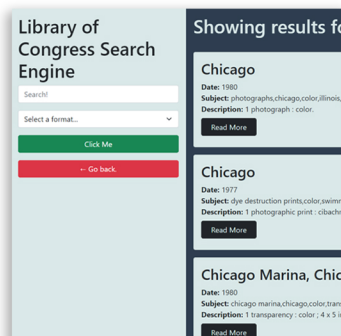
Library of Congress Search Engine

Search!

Select a format...

Click Me

← Go back.

Showing results fo

Chicago

**Date:** 1980

**Subject:** photographs,chicago,color,illinois,

**Description:** 1 photograph : color.

Read More

Chicago

**Date:** 1977

**Subject:** dye destruction prints,color,swimm

**Description:** 1 photographic print : cibachr

Read More

Chicago Marina, Chic

**Date:** 1980

**Subject:** chicago marina,chicago,color,trans

**Description:** 1 transparency : color ; 4 x 5 in

Read More